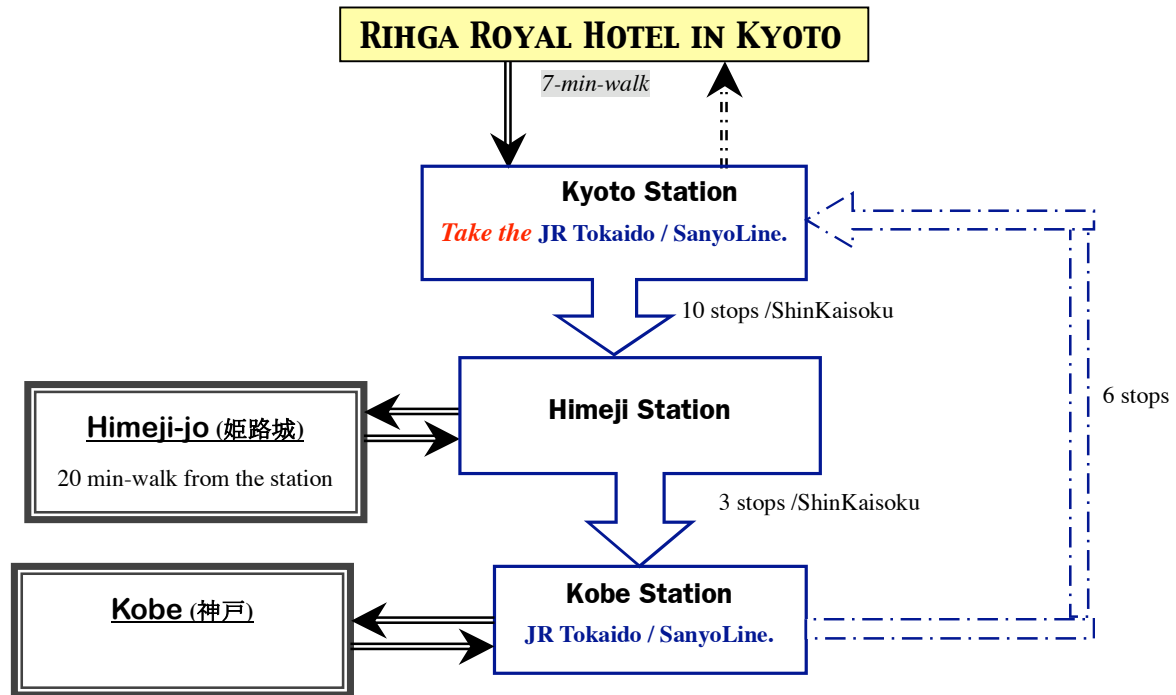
Rihga Royal Hotel in Kyoto

7-min-walk

Kyoto Station

Take the JR Tokaido / SanyoLine.

10 stops /ShinKaisoku

Himeji-jo (姫路城)

20 min-walk from the station

Himeji Station

6 stops

3 stops /ShinKaisoku

Kobe (神戸)

Kobe Station

JR Tokaido / SanyoLine.